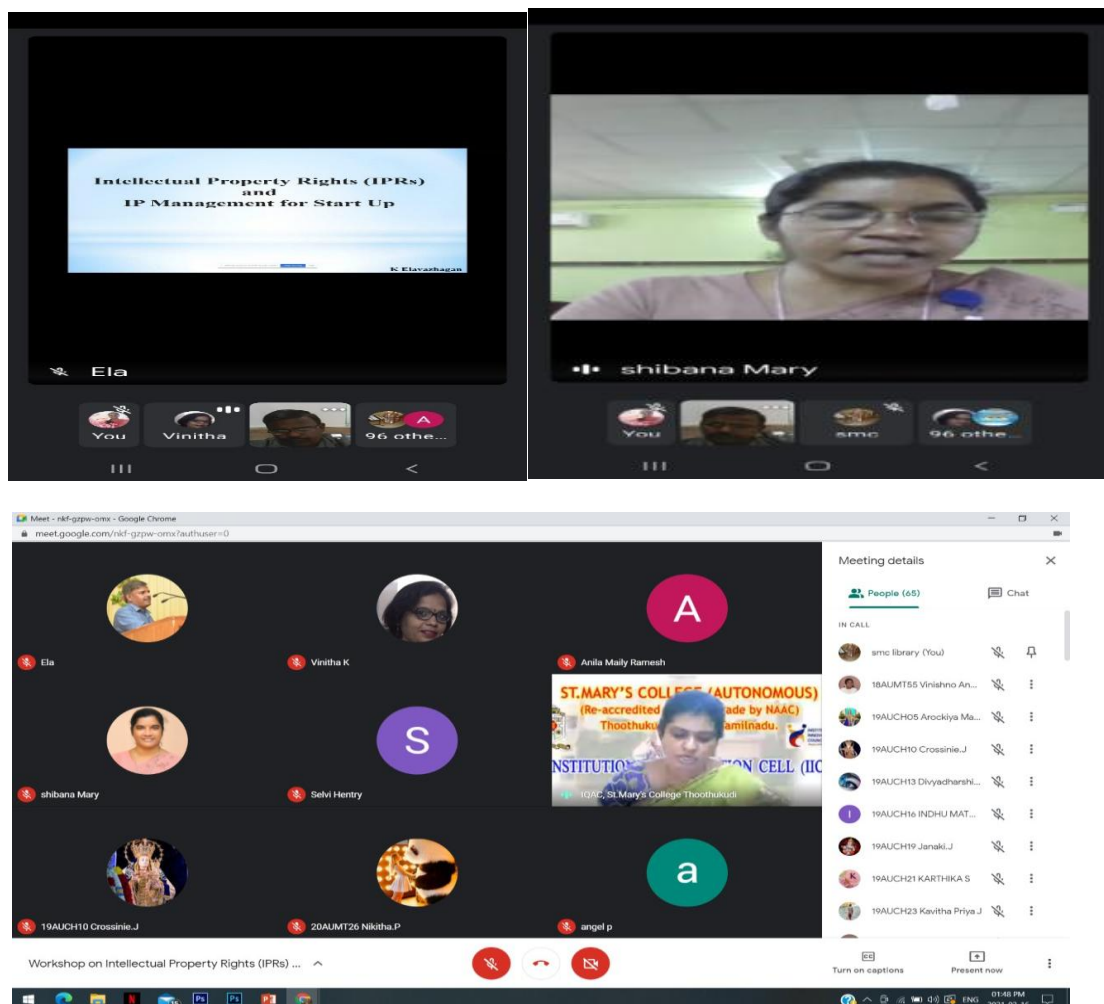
Intellectual Property Rights (IPRs) and IP Management for Start Up

K Elavazhagan

Ela

You

Vinitha

A

96 othe...

shibana Mary

You

smc

96 othe...

Meet - nkf-gzpw-omx - Google Chrome

meet.google.com/nkf-gzpw-omx?authuser=0

Ela

Vinitha K

A

Anila Maily Ramesh

shibana Mary

S

Selvi Henty

ST.MARY'S COLLEGE (AUTONOMOUS)

(Re-accredited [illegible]ade by NAAC)

Thoothuku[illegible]amilnadu.

NSTITUTIO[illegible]TION CELL (IIC

IQAC, St.Mary's College Thoothukudi

19AUCH10 Crossinie.J

20AUMT26 Nikitha.P

a

angel p

Meeting details

People (65)

Chat

IN CALL

smc library (You)

18AUMT55 Vinishno An...

19AUCH05 Arockiya Ma...

19AUCH10 Crossinie.J

19AUCH13 Divyadharshi...

I

19AUCH16 INDHU MAT...

19AUCH19 Janaki.J

K

19AUCH21 KARTHIKA S

19AUCH23 Kavitha Priya J

Workshop on Intellectual Property Rights (IPRs) ...

Turn on captions

Present now

ENG

01:48 PM